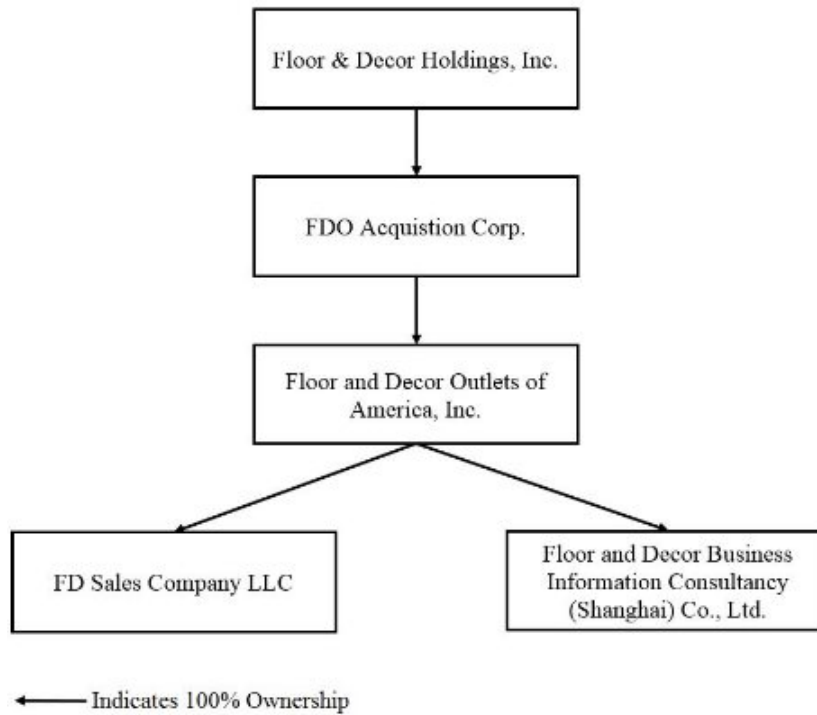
Floor & Decor Holdings, Inc.

FDO Acquistion Corp.

Floor and Decor Outlets of America, Inc.

FD Sales Company LLC

Floor and Decor Business Information Consultancy (Shanghai) Co., Ltd.

Indicates 100% Ownership